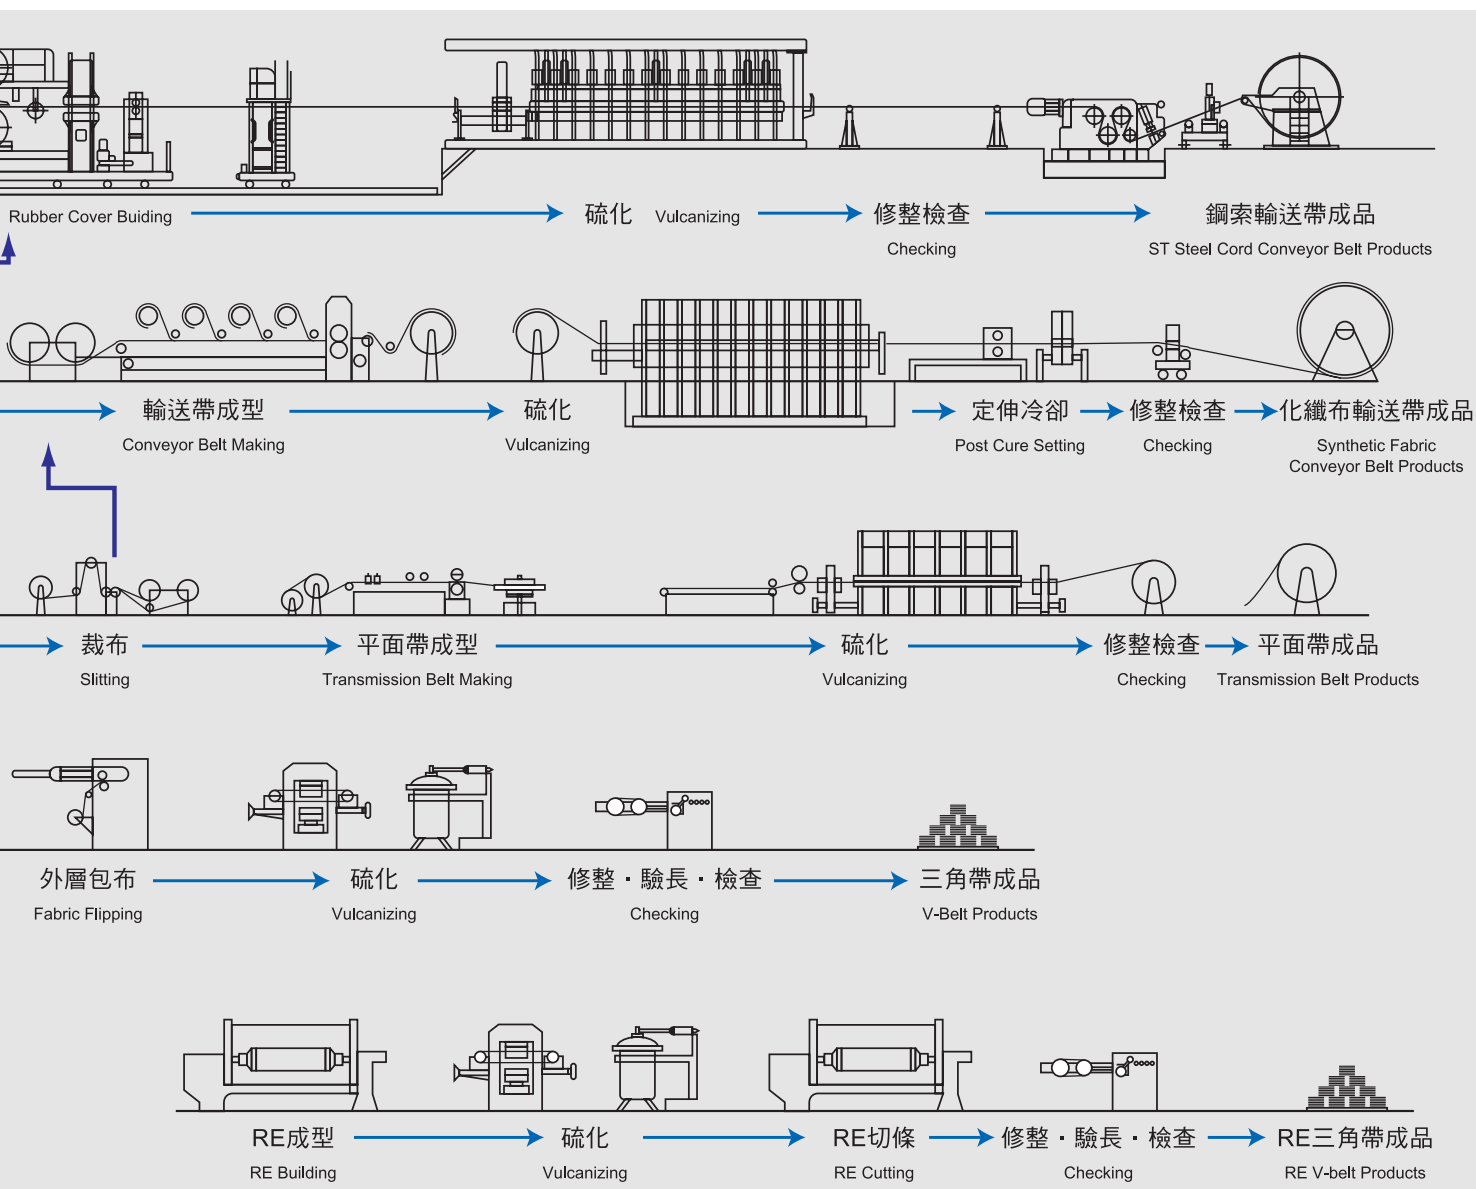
Rubber Cover Buiding
硫化 Vulcanizing
修整檢查
Checking
鋼索輸送帶成品
ST Steel Cord Conveyor Belt Products

輸送帶成型
Conveyor Belt Making
硫化
Vulcanizing
定伸冷卻
Post Cure Setting
修整檢查
Checking
化纖布輸送帶成品
Synthetic Fabric Conveyor Belt Products

裁布
Slitting
平面帶成型
Transmission Belt Making
硫化
Vulcanizing
修整檢查
Checking
平面帶成品
Transmission Belt Products

外層包布
Fabric Flipping
硫化
Vulcanizing
修整・驗長・檢查
Checking
三角帶成品
V-Belt Products

RE成型
RE Building
硫化
Vulcanizing
RE切條
RE Cutting
修整・驗長・檢查
Checking
RE三角帶成品
RE V-belt Products